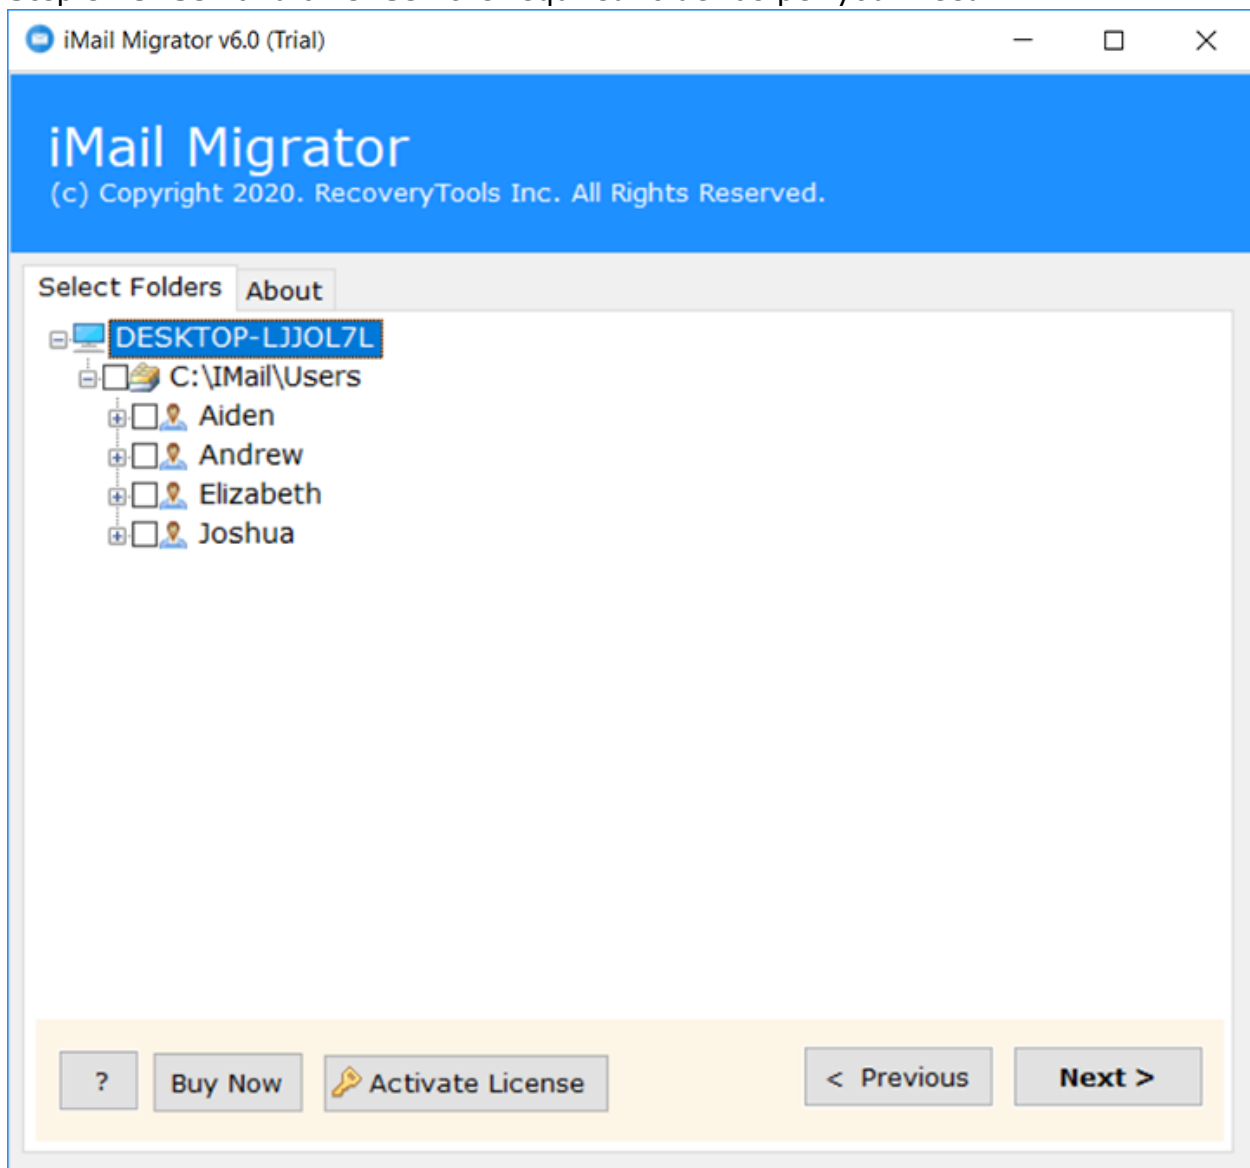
iMail Migrator v6.0 (Trial)

iMail Migrator
(c) Copyright 2020. RecoveryTools Inc. All Rights Reserved.

Select Folders
About

DESKTOP-LJJOL7L
C:\IMail\Users
Aiden
Andrew
Elizabeth
Joshua

?
Buy Now
Activate License
< Previous
Next >